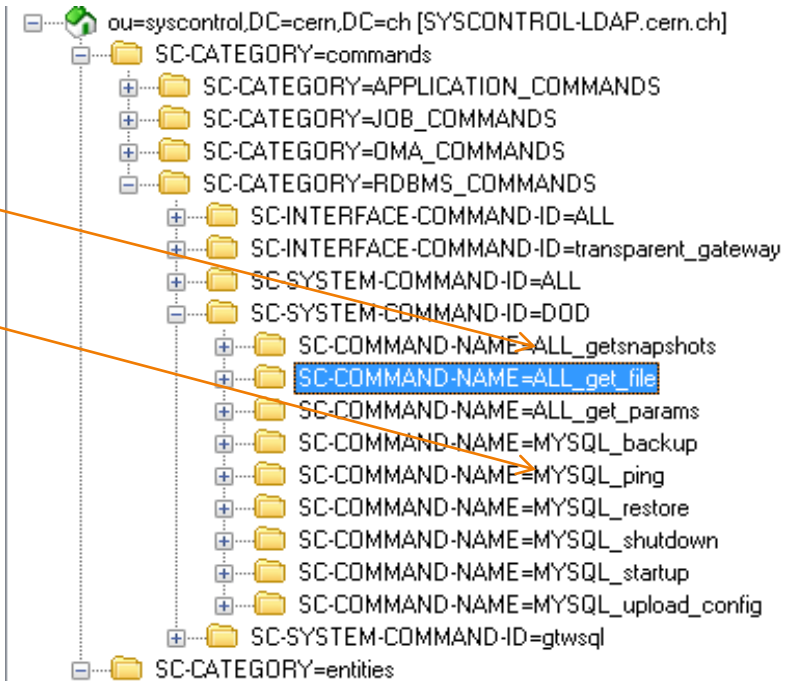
ou=syscontrol,DC=cern,DC=ch [SYSCONTROL-LDAP.cern.ch]
SC-CATEGORY=commands
SC-CATEGORY=APPLICATION_COMMANDS
SC-CATEGORY=JOB_COMMANDS
SC-CATEGORY=OMA_COMMANDS
SC-CATEGORY=RDBMS_COMMANDS
SC-INTERFACE-COMMAND-ID=ALL
SC-INTERFACE-COMMAND-ID=transparent_gateway
SC-SYSTEM-COMMAND-ID=ALL
SC-SYSTEM-COMMAND-ID=DOD
SC-COMMAND-NAME=ALL_getsnapshots
SC-COMMAND-NAME=ALL_get_file
SC-COMMAND-NAME=ALL_get_params
SC-COMMAND-NAME=MYSQL_backup
SC-COMMAND-NAME=MYSQL_ping
SC-COMMAND-NAME=MYSQL_restore
SC-COMMAND-NAME=MYSQL_shutdown
SC-COMMAND-NAME=MYSQL_startup
SC-COMMAND-NAME=MYSQL_upload_config
SC-SYSTEM-COMMAND-ID=gtwsql
SC-CATEGORY=entities